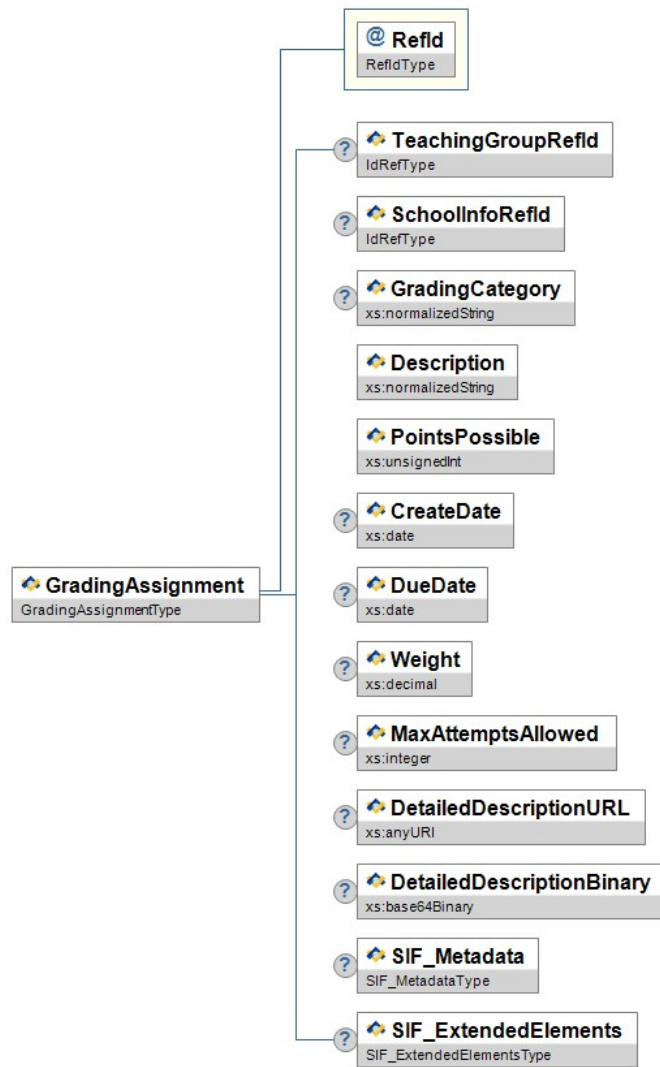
GradingAssignment
GradingAssignmentType

@ RefId
RefIdType

? TeachingGroupRefId
IdRefType

? SchoolInfoRefId
IdRefType

? GradingCategory
xs:normalizedString

Description
xs:normalizedString

PointsPossible
xs:unsignedInt

? CreateDate
xs:date

? DueDate
xs:date

? Weight
xs:decimal

? MaxAttemptsAllowed
xs:integer

? DetailedDescriptionURL
xs:anyURI

? DetailedDescriptionBinary
xs:base64Binary

? SIF_Metadata
SIF_MetadataType

? SIF_ExtendedElements
SIF_ExtendedElementsType